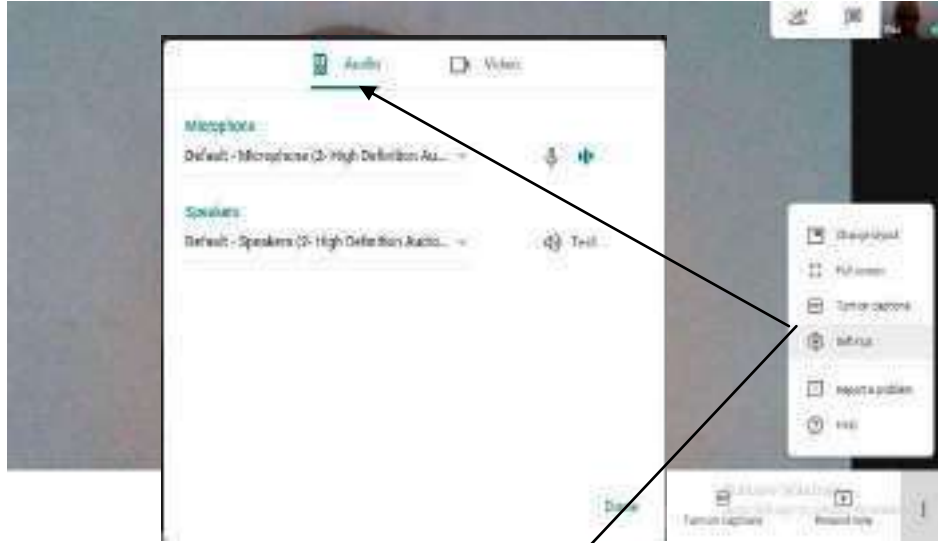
Audio

Video

Microphone

Default - Microphone (2- High Definition Au...

Speakers

Default - Speakers (2- High Definition Audio...

Test

Done

Change layout

Full screen

Turn on captions

Settings

Report a problem

Help

Turn on captions

Present now